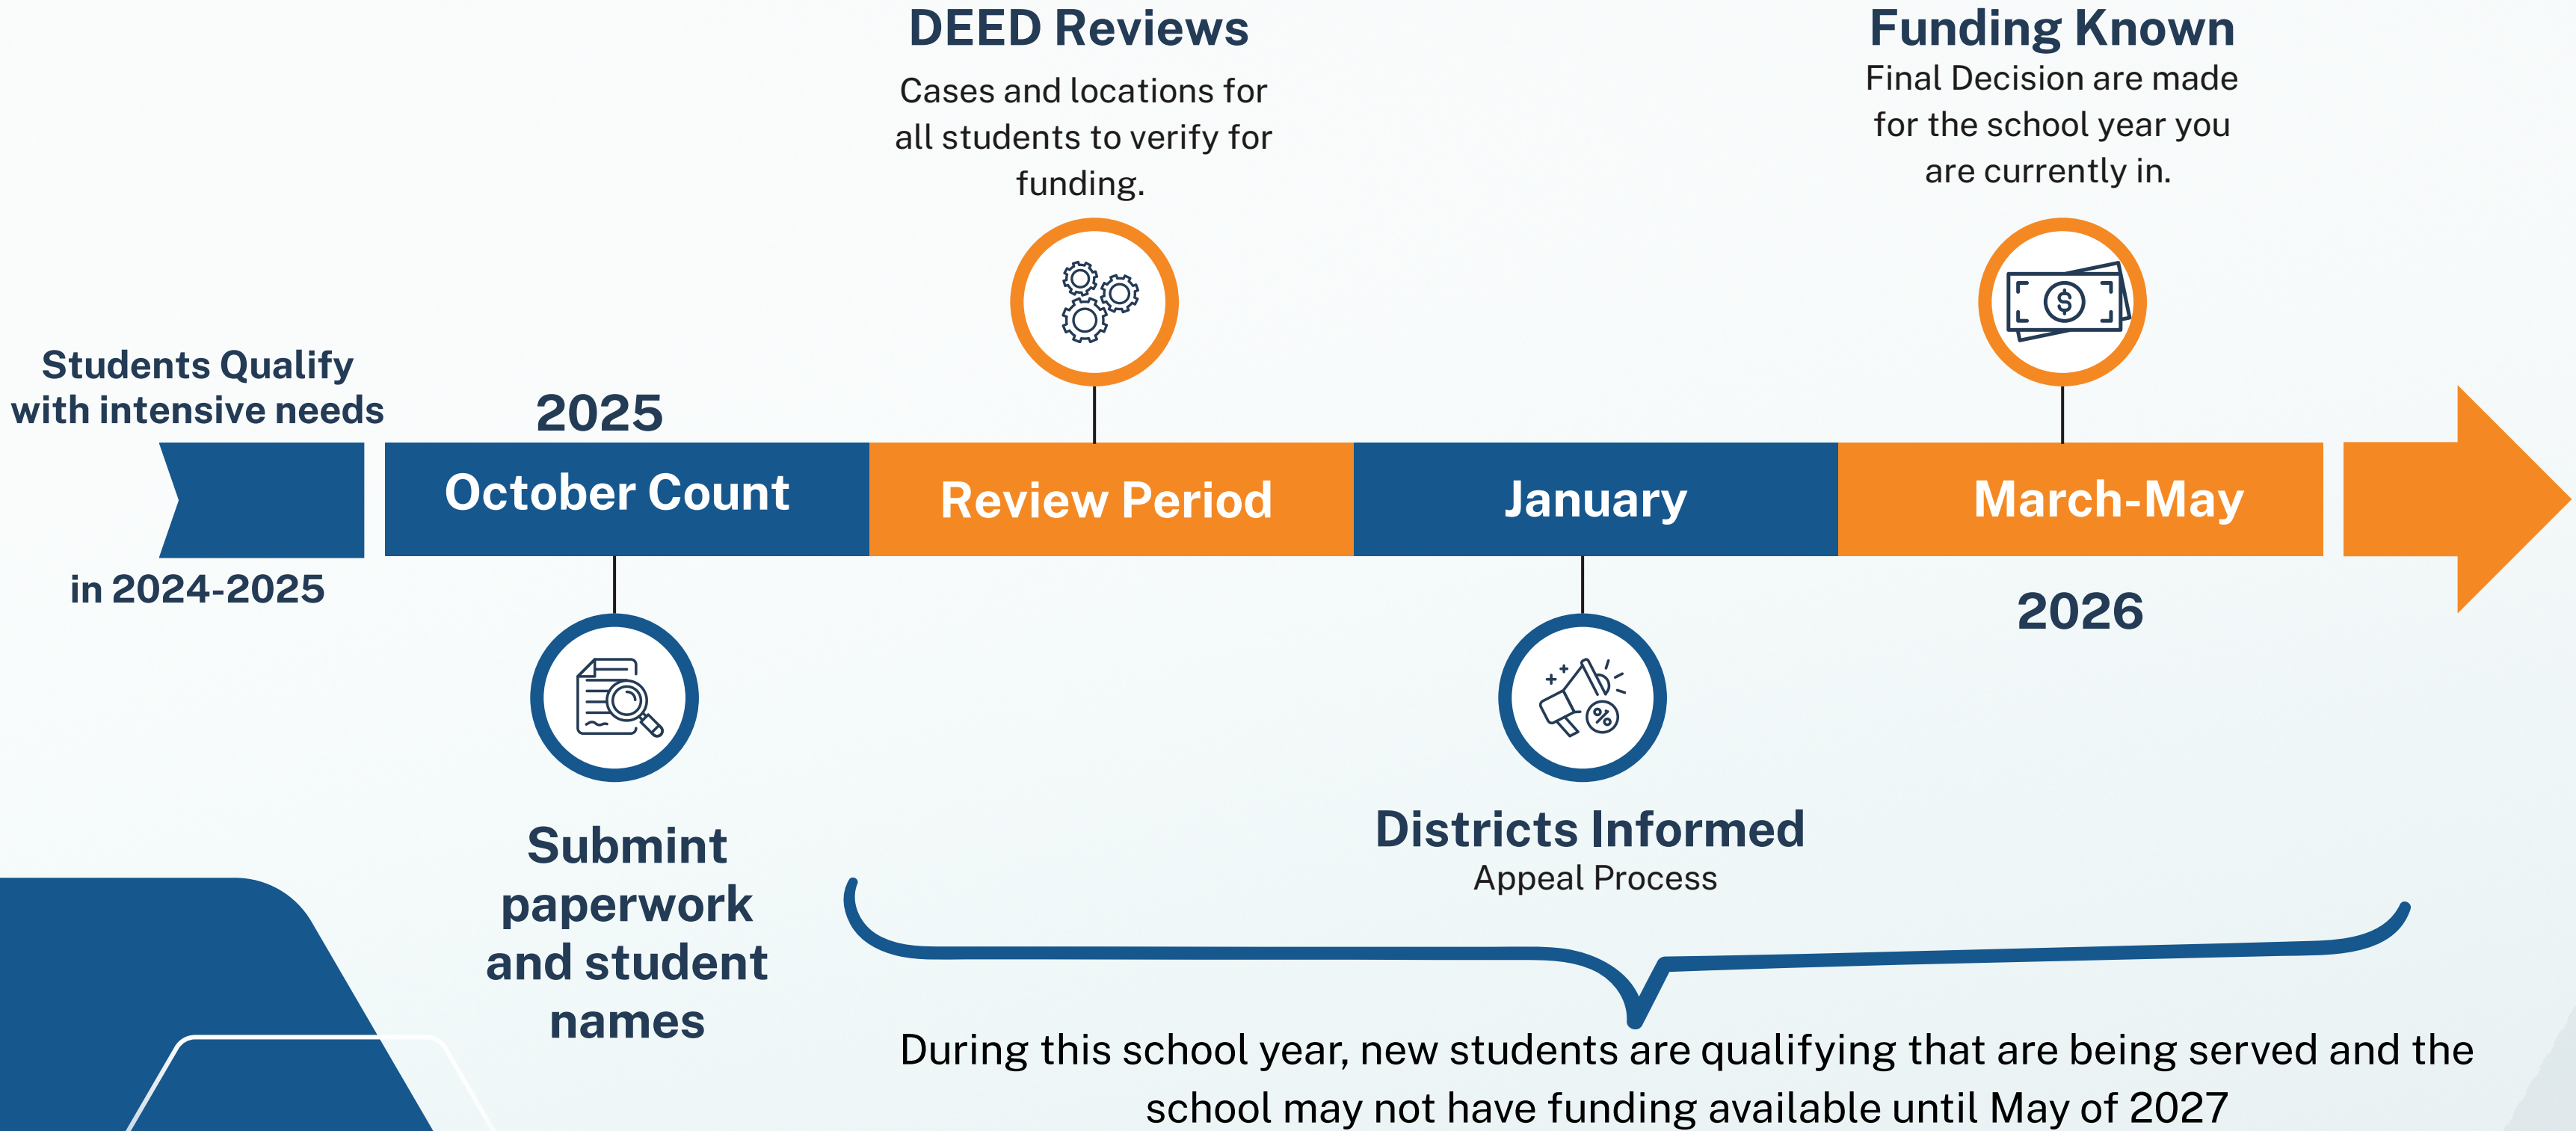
DEED Reviews
Cases and locations for all students to verify for funding.

Funding Known
Final Decision are made for the school year you are currently in.

Students Qualify with intensive needs

in 2024-2025

2025

October Count

Review Period

January

March-May

2026

Subment paperwork and student names

Districts Informed
Appeal Process

During this school year, new students are qualifying that are being served and the school may not have funding available until May of 2027